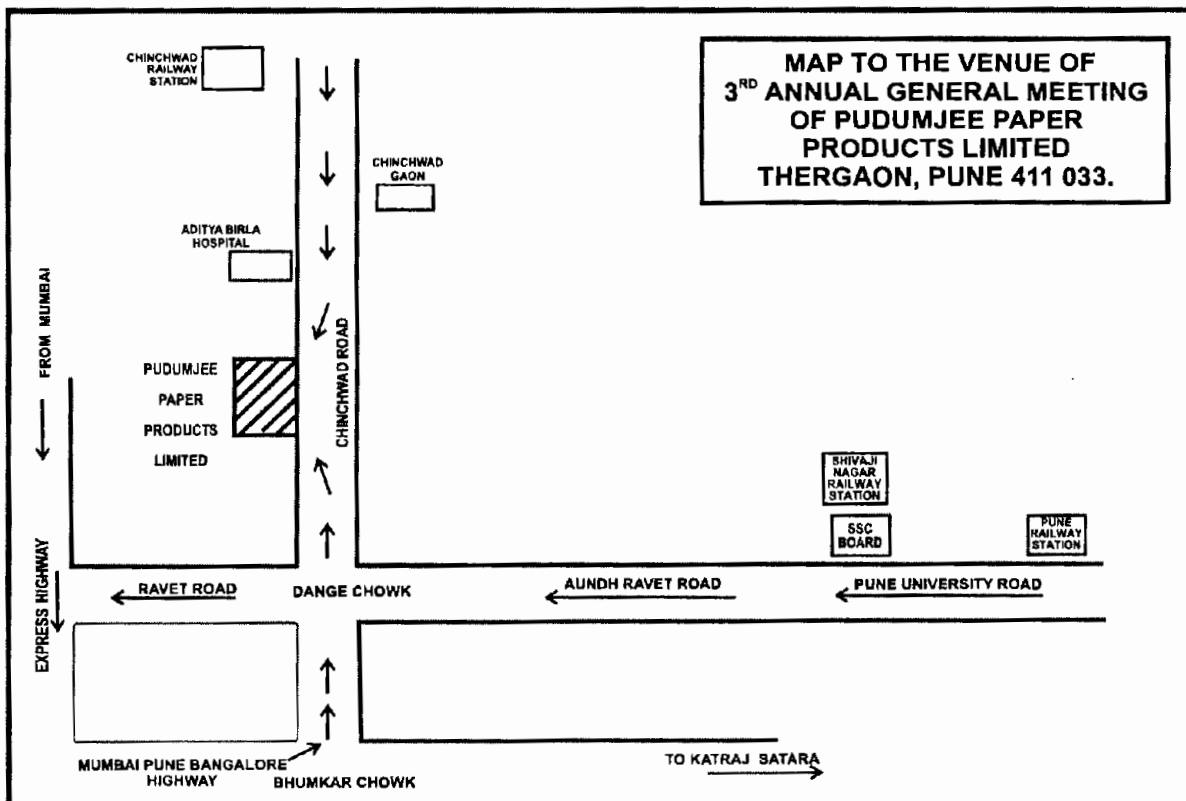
MAP TO THE VENUE OF
3$^{RD}$ ANNUAL GENERAL MEETING
OF PUDUMJEE PAPER
PRODUCTS LIMITED
THERGAON, PUNE 411 033.

CHINCHWAD RAILWAY STATION

CHINCHWAD GAON

ADITYA BIRLA HOSPITAL

FROM MUMBAI

PUDUMJEE
PAPER
PRODUCTS
LIMITED

CHINCHWAD ROAD

SHIVAJI NAGAR RAILWAY STATION

SSC BOARD

PUNE RAILWAY STATION

EXPRESS HIGHWAY

RAVET ROAD

DANGE CHOWK

AUNDH RAVET ROAD

PUNE UNIVERSITY ROAD

MUMBAI PUNE BANGALORE HIGHWAY

BHUMKAR CHOWK

TO KATRAJ SATARA